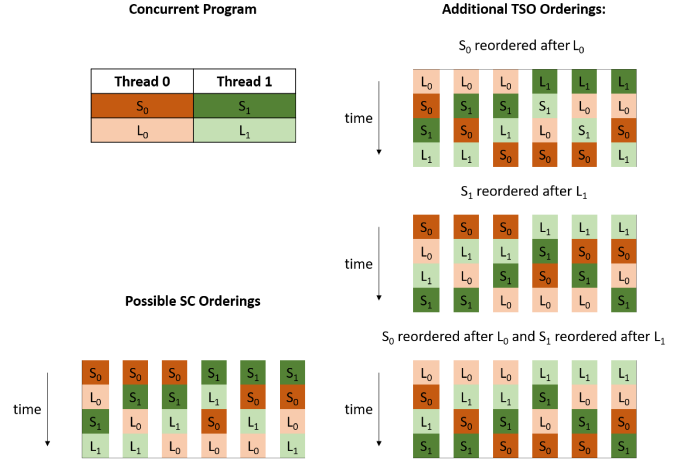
Concurrent Program

| Thread 0 | Thread 1 |
|---|---|
| $S_0$ | $S_1$ |
| $L_0$ | $L_1$ |

Possible SC Orderings

time

| | | | | | |
|---|---|---|---|---|---|
| $S_0$ | $S_0$ | $S_0$ | $S_1$ | $S_1$ | $S_1$ |
| $L_0$ | $S_1$ | $S_1$ | $L_1$ | $S_0$ | $S_0$ |
| $S_1$ | $L_0$ | $L_1$ | $S_0$ | $L_1$ | $L_0$ |
| $L_1$ | $L_1$ | $L_0$ | $L_0$ | $L_0$ | $L_1$ |

Additional TSO Orderings:

$S_0$ reordered after $L_0$

time

| | | | | | |
|---|---|---|---|---|---|
| $L_0$ | $L_0$ | $L_0$ | $L_1$ | $L_1$ | $L_1$ |
| $S_0$ | $S_1$ | $S_1$ | $S_1$ | $L_0$ | $L_0$ |
| $S_1$ | $S_0$ | $L_1$ | $L_0$ | $S_1$ | $S_0$ |
| $L_1$ | $L_1$ | $S_0$ | $S_0$ | $S_0$ | $S_1$ |

$S_1$ reordered after $L_1$

time

| | | | | | |
|---|---|---|---|---|---|
| $S_0$ | $S_0$ | $S_0$ | $L_1$ | $L_1$ | $L_1$ |
| $L_0$ | $L_1$ | $L_1$ | $S_1$ | $S_0$ | $S_0$ |
| $L_1$ | $L_0$ | $S_1$ | $S_0$ | $S_1$ | $L_0$ |
| $S_1$ | $S_1$ | $L_0$ | $L_0$ | $L_0$ | $S_1$ |

$S_0$ reordered after $L_0$ and $S_1$ reordered after $L_1$

time

| | | | | | |
|---|---|---|---|---|---|
| $L_0$ | $L_0$ | $L_0$ | $L_1$ | $L_1$ | $L_1$ |
| $S_0$ | $L_1$ | $L_1$ | $S_1$ | $L_0$ | $L_0$ |
| $L_1$ | $S_0$ | $S_1$ | $L_0$ | $S_1$ | $S_0$ |
| $S_1$ | $S_1$ | $S_0$ | $S_0$ | $S_0$ | $S_1$ |